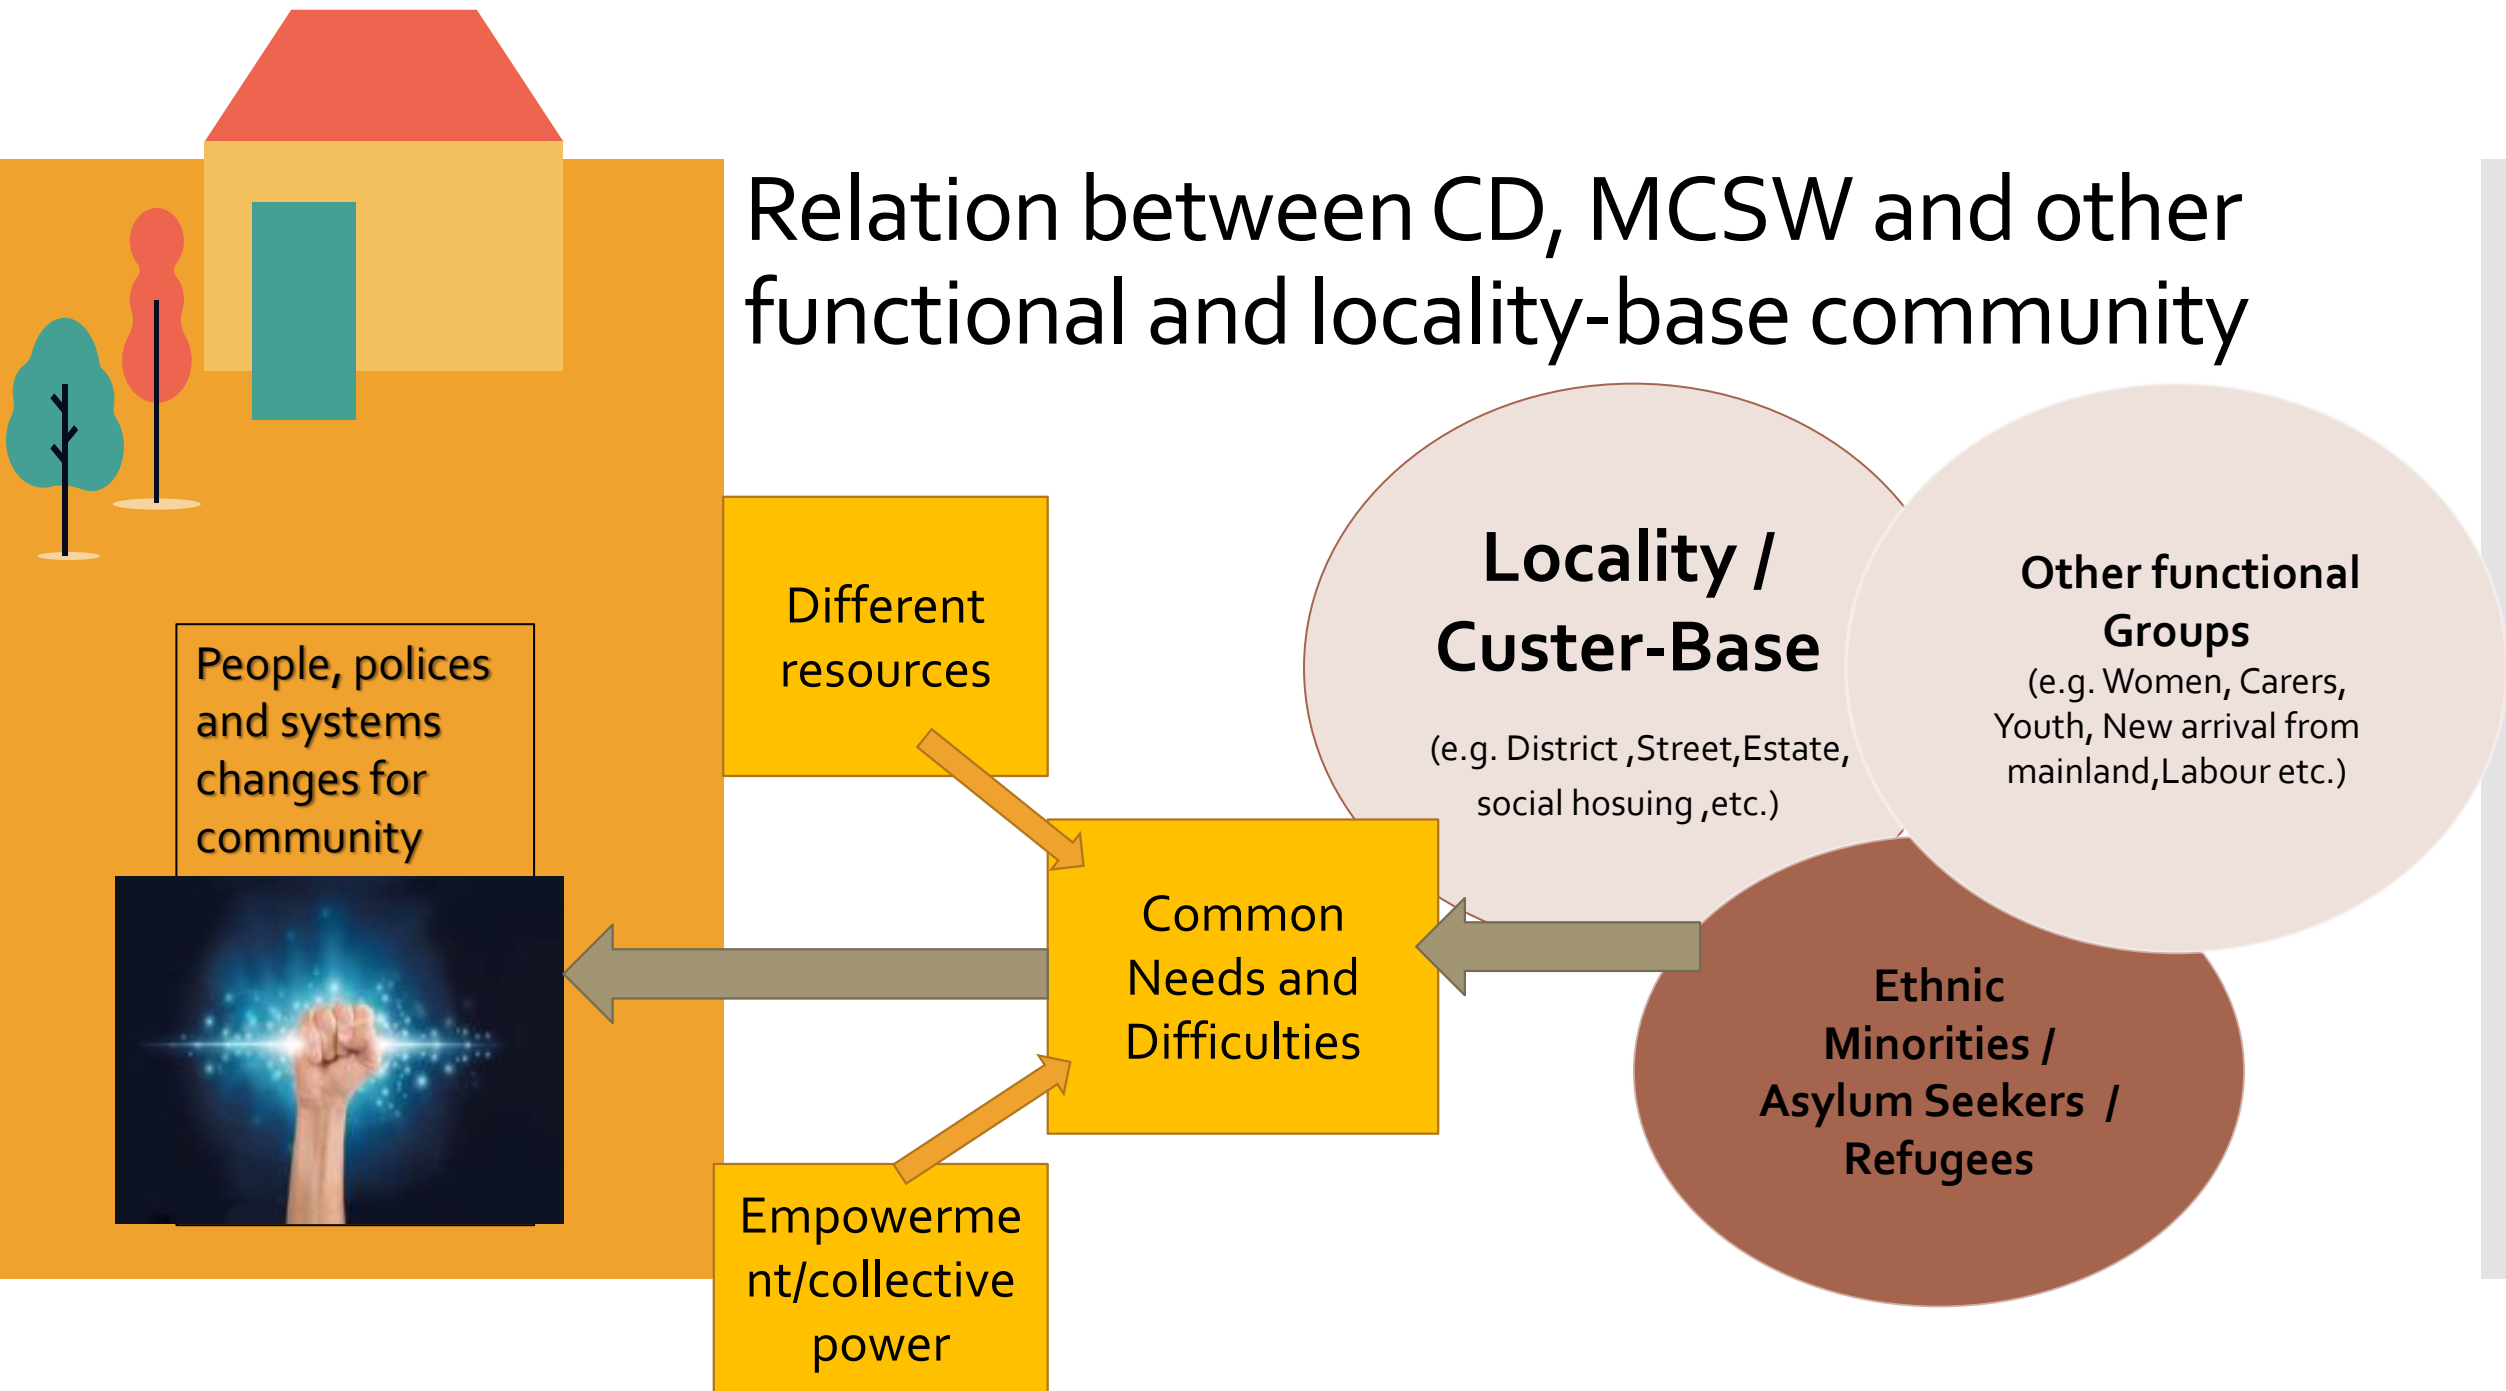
Relation between CD, MCSW and other functional and locality-base community

People, polices and systems changes for community

Different resources

Common Needs and Difficulties

Empowerment/collective power

Locality / Custer-Base

(e.g. District ,Street,Estate, social hosuing ,etc.)

Other functional Groups
(e.g. Women, Carers, Youth, New arrival from mainland,Labour etc.)

Ethnic Minorities / Asylum Seekers / Refugees